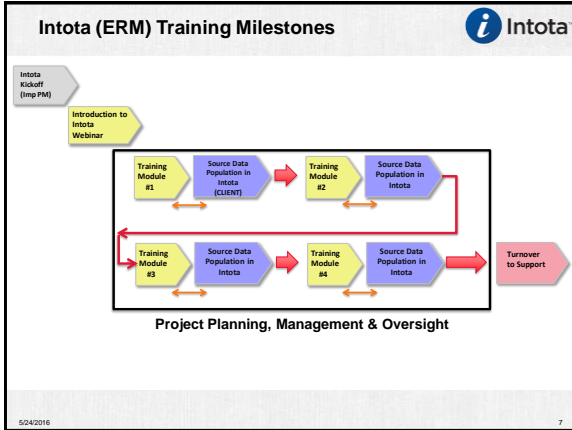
Intota (ERM) Training Milestones

Intota

Intota Kickoff (Imp PM)

Introduction to Intota Webinar

Training Module #1

Source Data Population in Intota (CLIENT)

Training Module #2

Source Data Population in Intota

Training Module #3

Source Data Population in Intota

Training Module #4

Source Data Population in Intota

Turnover to Support

Project Planning, Management & Oversight

5/24/2016

7